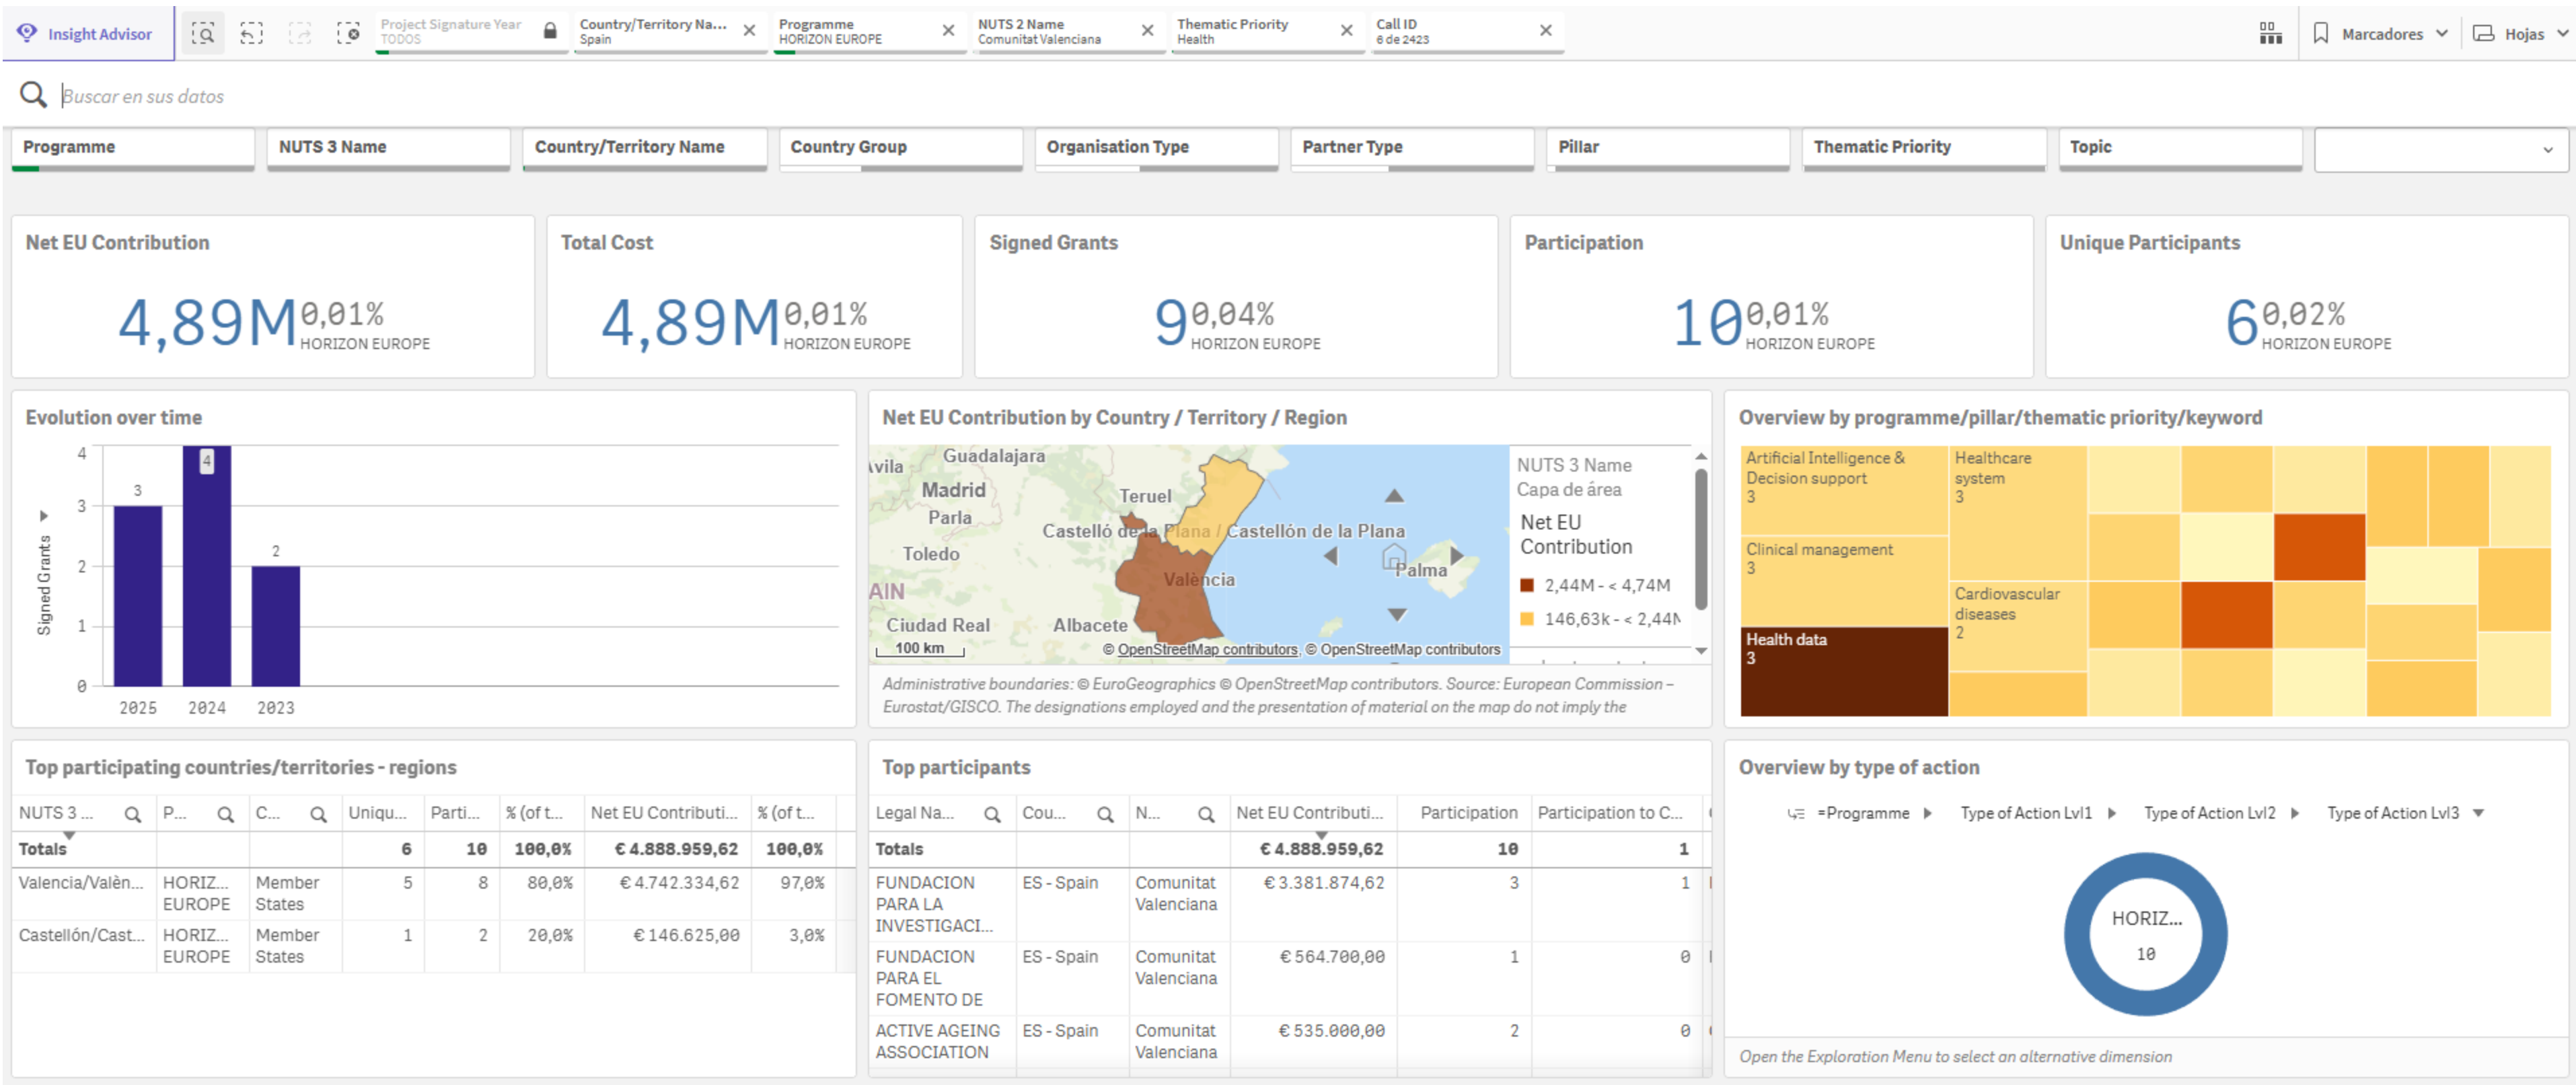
Insight Advisor

Project Signature Year TODOS
Country/Territory Na... Spain
Programme HORIZON EUROPE
NUTS 2 Name Comunitat Valenciana
Thematic Priority Health
Call ID 6 de 2423

Marcadores
Hojas

Buscar en sus datos

Programme
NUTS 3 Name
Country/Territory Name
Country Group
Organisation Type
Partner Type
Pillar
Thematic Priority
Topic

Net EU Contribution
4,89M 0,01% HORIZON EUROPE

Total Cost
4,89M 0,01% HORIZON EUROPE

Signed Grants
9 0,04% HORIZON EUROPE

Participation
10 0,01% HORIZON EUROPE

Unique Participants
6 0,02% HORIZON EUROPE

Evolution over time

Signed Grants
4
3
2
1
0
3
4
2
2025
2024
2023

Net EU Contribution by Country / Territory / Region

Ávila
Guadalajara
Madrid
Parla
Toledo
AIN
Ciudad Real
Teruel
Castelló de la Plana / Castellón de la Plana
València
Albacete
Palma
100 km
© OpenStreetMap contributors, © OpenStreetMap contributors

NUTS 3 Name
Capa de área
Net EU Contribution
2,44M - < 4,74M
146,63k - < 2,44M

Administrative boundaries: © EuroGeographics © OpenStreetMap contributors. Source: European Commission – Eurostat/GISCO. The designations employed and the presentation of material on the map do not imply the

Overview by programme/pillar/thematic priority/keyword

Artificial Intelligence & Decision support
3
Healthcare system
3
Clinical management
3
Cardiovascular diseases
2
Health data
3

Top participating countries/territories - regions

| NUTS 3 ... | P... | C... | Uniqu... | Parti... | % (of t... | Net EU Contributi... | % (of t... |
|---|---|---|---|---|---|---|---|
| Totals | | | 6 | 10 | 100,0% | € 4.888.959,62 | 100,0% |
| Valencia/Valèn... | HORIZ... EUROPE | Member States | 5 | 8 | 80,0% | € 4.742.334,62 | 97,0% |
| Castellón/Cast... | HORIZ... EUROPE | Member States | 1 | 2 | 20,0% | € 146.625,00 | 3,0% |

Top participants

| Legal Na... | Cou... | N... | Net EU Contributi... | Participation | Participation to C... |
|---|---|---|---|---|---|
| Totals | | | € 4.888.959,62 | 10 | 1 |
| FUNDACION PARA LA INVESTIGACI... | ES - Spain | Comunitat Valenciana | € 3.381.874,62 | 3 | 1 |
| FUNDACION PARA EL FOMENTO DE | ES - Spain | Comunitat Valenciana | € 564.700,00 | 1 | 0 |
| ACTIVE AGEING ASSOCIATION | ES - Spain | Comunitat Valenciana | € 535.000,00 | 2 | 0 |

Overview by type of action

=Programme
Type of Action Lvl1
Type of Action Lvl2
Type of Action Lvl3

HORIZ...
10

Open the Exploration Menu to select an alternative dimension